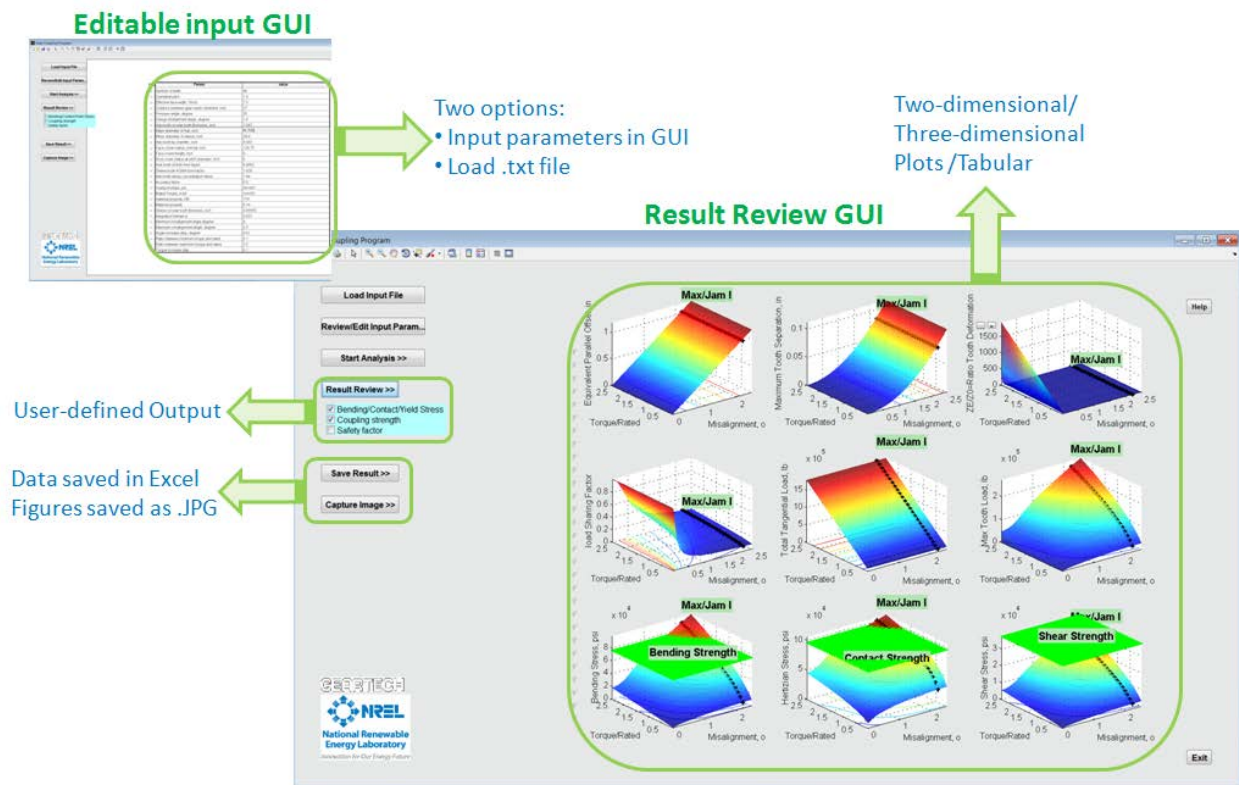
Editable input GUI

Load Input File

Review/Edit Input Param...

Start Analysis >>

Result Review >>

Save Result >>

Capture Image >>

NREL
National Renewable Energy Laboratory

Two options:
• Input parameters in GUI
• Load .txt file

Two-dimensional/
Three-dimensional
Plots /Tabular

Result Review GUI

upling Program

Load Input File

Review/Edit Input Param...

Start Analysis >>

Result Review >>

Bending/Contact/Yield Stress
Coupling strength
Safety factor

User-defined Output

Data saved in Excel
Figures saved as .JPG

Save Result >>

Capture Image >>

GEARTECH

NREL
National Renewable Energy Laboratory
Innovation for Our Energy Future

Help

Max/Jam I
Equivalent Parallel Offset, in
Torque/Rated
Misalignment, o

Max/Jam I
Maximum Tooth Separation, in
Torque/Rated
Misalignment, o

Max/Jam I
ZE/Z0=Ratio Tooth Deformation
Torque/Rated
Misalignment, o

Max/Jam I
load Sharing Factor
Torque/Rated
Misalignment, o

Max/Jam I
$x 10^5$
Total Tangential Load, lb
Torque/Rated
Misalignment, o

Max/Jam I
$x 10^5$
Max Tooth Load, lb
Torque/Rated
Misalignment, o

Max/Jam I
$x 10^4$
Bending Strength
Bending Stress, psi
Torque/Rated
Misalignment, o

Max/Jam I
$x 10^4$
Contact Strength
Hertzian Stress, psi
Torque/Rated
Misalignment, o

Max/Jam I
$x 10^4$
Shear Strength
Shear Stress, psi
Torque/Rated
Misalignment, o

Exit